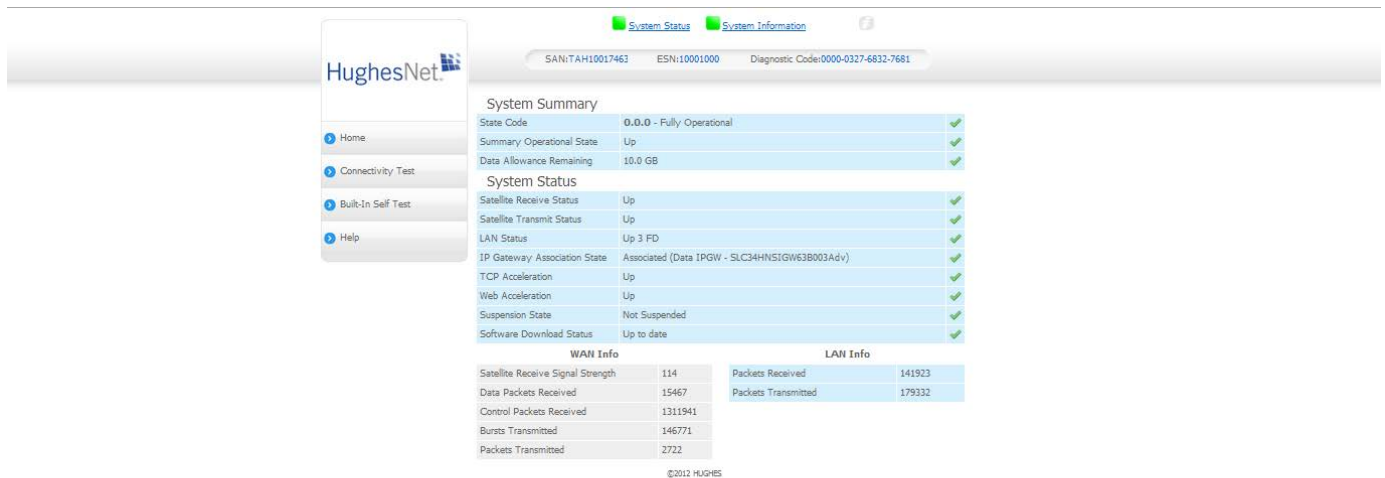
System Status System Information

HughesNet.

SAN:TAH10017463 ESN:10001000 Diagnostic Code:0000-0327-6832-7681

Home

Connectivity Test

Built-In Self Test

Help

System Summary

| | |
|---|---|
| State Code | 0.0.0 - Fully Operational |
| Summary Operational State | Up |
| Data Allowance Remaining | 10.0 GB |

System Status

| | |
|---|---|
| Satellite Receive Status | Up |
| Satellite Transmit Status | Up |
| LAN Status | Up 3 FD |
| IP Gateway Association State | Associated (Data IPGW - SLC34HNSIGW63B003Adv) |
| TCP Acceleration | Up |
| Web Acceleration | Up |
| Suspension State | Not Suspended |
| Software Download Status | Up to date |

WAN Info

| | |
|---|---|
| Satellite Receive Signal Strength | 114 |
| Data Packets Received | 15467 |
| Control Packets Received | 1311941 |
| Bursts Transmitted | 146771 |
| Packets Transmitted | 2722 |

LAN Info

| | |
|---|---|
| Packets Received | 141923 |
| Packets Transmitted | 179332 |

©2012 HUGHES